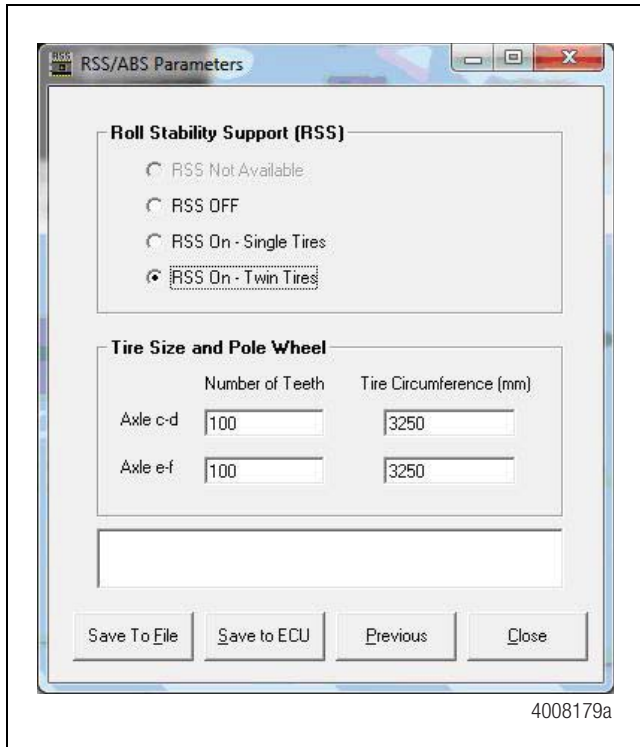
RSS/ABS Parameters

Roll Stability Support (RSS)

RSS Not Available

RSS OFF

RSS On - Single Tires

RSS On - Twin Tires

Tire Size and Pole Wheel

| | Number of Teeth | Tire Circumference (mm) |
|---|---|---|
| Axle c-d | 100 | 3250 |
| Axle e-f | 100 | 3250 |

Save To File Save to ECU Previous Close

4008179a